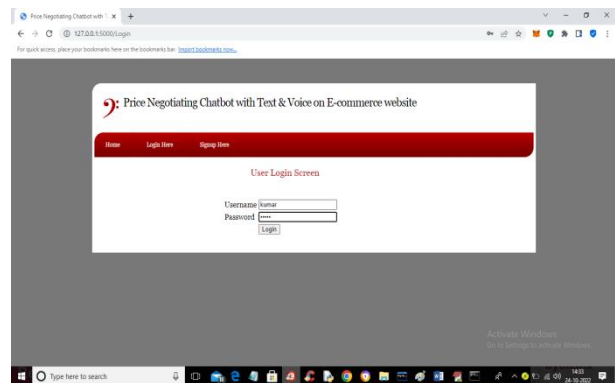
Price Negotiating Chatbot with T ×
+
127.0.0.1:5000/Login
For quick access, place your bookmarks here on the bookmarks bar. Import bookmarks now...

Price Negotiating Chatbot with Text & Voice on E-commerce website

Home
Login Here
Signup Here

User Login Screen

Username kumar
Password •••••
Login

Activate Windows
Go to Settings to activate Windows.

Type here to search
14:33
24-10-2022